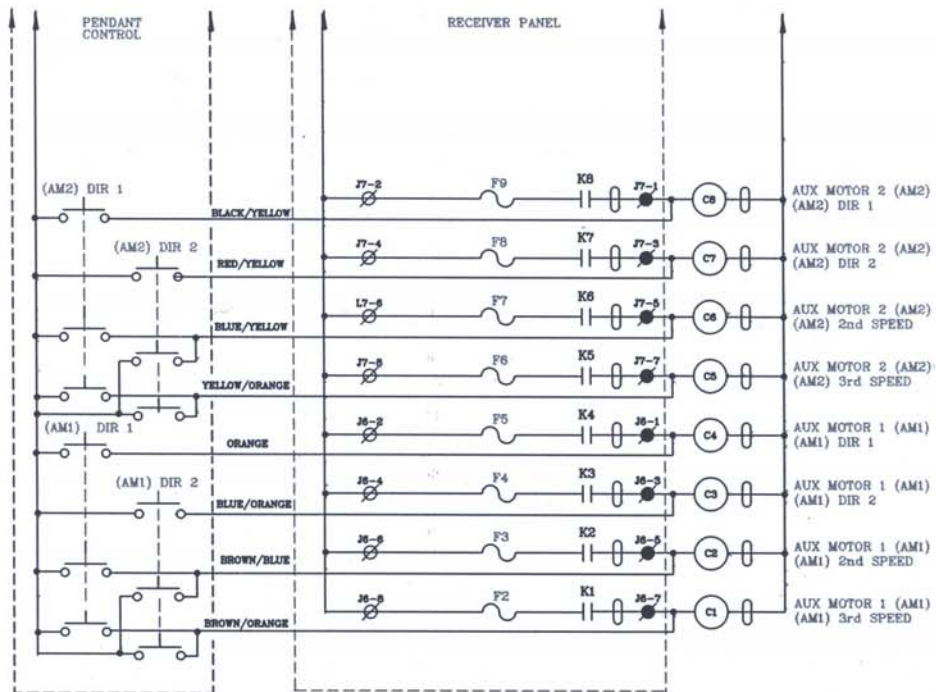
PENDANT CONTROL

RECEIVER PANEL

(AM2) DIR 1

BLACK/YELLOW

(AM2) DIR 2

RED/YELLOW

BLUE/YELLOW

YELLOW/ORANGE

(AM1) DIR 1

ORANGE

(AM1) DIR 2

BLUE/ORANGE

BROWN/BLUE

BROWN/ORANGE

J7-2
F9
K8
J7-1
C8

J7-4
F8
K7
J7-3
C7

L7-6
F7
K6
J7-5
C6

J7-8
F6
K5
J7-7
C5

J6-2
F5
K4
J6-1
C4

J6-4
F4
K3
J6-3
C3

J6-6
F3
K2
J6-5
C2

J6-8
F2
K1
J6-7
C1

AUX MOTOR 2 (AM2)
(AM2) DIR 1

AUX MOTOR 2 (AM2)
(AM2) DIR 2

AUX MOTOR 2 (AM2)
(AM2) 2nd SPEED

AUX MOTOR 2 (AM2)
(AM2) 3rd SPEED

AUX MOTOR 1 (AM1)
(AM1) DIR 1

AUX MOTOR 1 (AM1)
(AM1) DIR 2

AUX MOTOR 1 (AM1)
(AM1) 2nd SPEED

AUX MOTOR 1 (AM1)
(AM1) 3rd SPEED